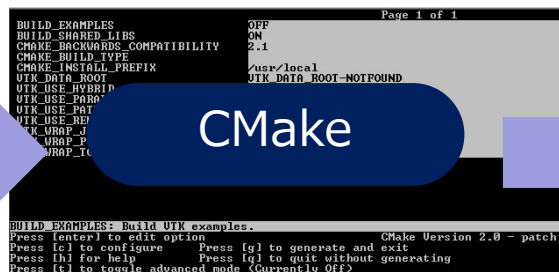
Page 1 of 1

BUILD_EXAMPLES OFF
BUILD_SHARED_LIBS ON
CMAKE_BACKWARDS_COMPATIBILITY 2.1
CMAKE_BUILD_TYPE
CMAKE_INSTALL_PREFIX /usr/local
VTK_DATA_ROOT VTK_DATA_ROOT-NOTFOUND
VTK_USE_HYBRID
VTK_USE_PARA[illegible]
VTK_USE_PAT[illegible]
VTK_USE_REN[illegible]
VTK_WRAP_J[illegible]
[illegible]WRAP_P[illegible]
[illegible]WRAP_T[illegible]

CMake

BUILD_EXAMPLES: Build VTK examples.
Press [enter] to edit option CMake Version 2.0 - patch
Press [c] to configure Press [g] to generate and exit
Press [h] for help Press [q] to quit without generating
Press [t] to toggle advanced mode (Currently Off)